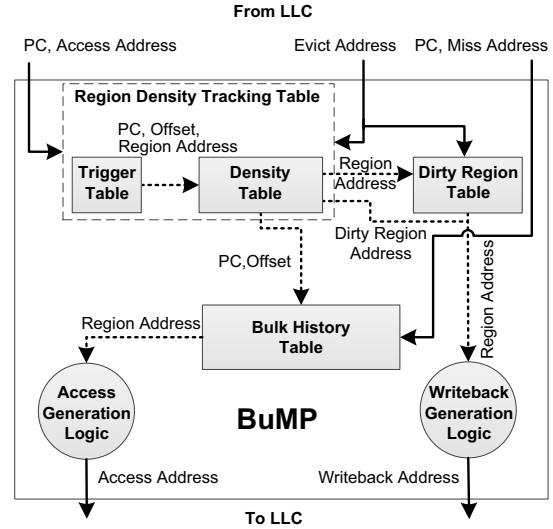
From LLC

PC, Access Address

Evict Address

PC, Miss Address

Region Density Tracking Table

PC, Offset, Region Address

Trigger Table

Density Table

Region Address

Dirty Region Table

Dirty Region Address

Region Address

PC,Offset

Region Address

Bulk History Table

Access Generation Logic

BuMP

Writeback Generation Logic

Access Address

Writeback Address

To LLC